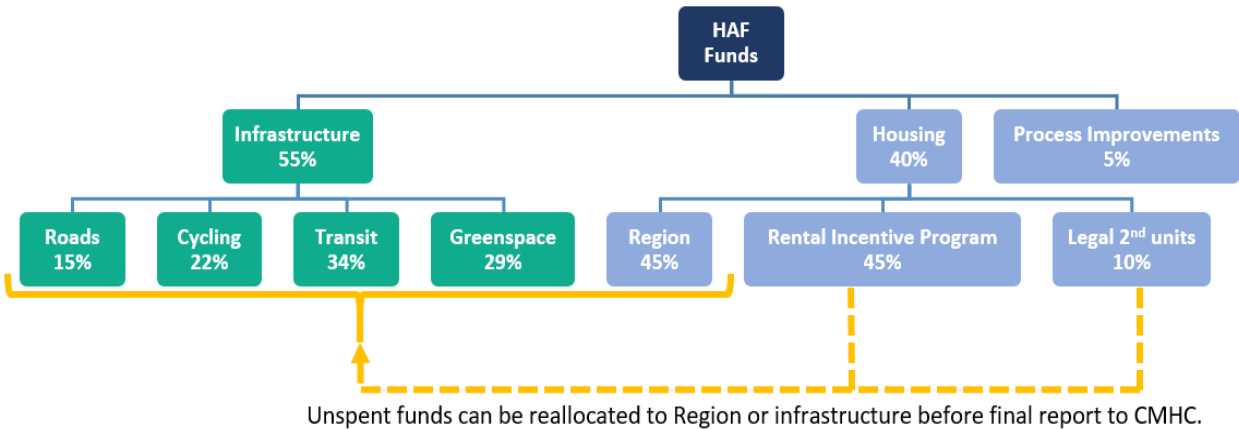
HAF Funds

Infrastructure 55%

Housing 40%

Process Improvements 5%

Roads 15%

Cycling 22%

Transit 34%

Greenspace 29%

Region 45%

Rental Incentive Program 45%

Legal 2$^{nd}$ units 10%

Unspent funds can be reallocated to Region or infrastructure before final report to CMHC.